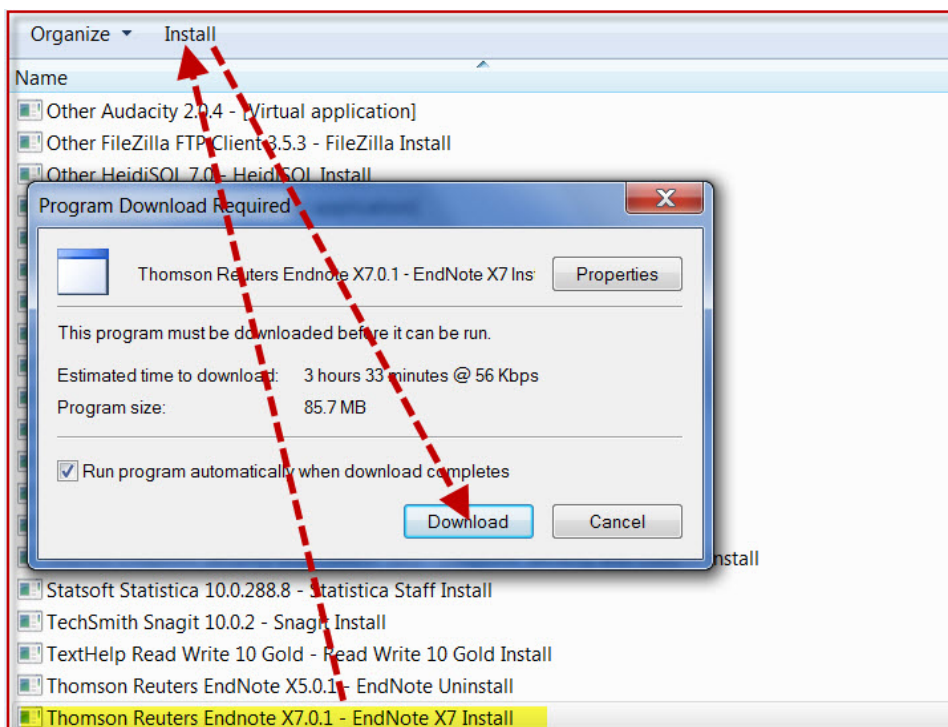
Organize ▾ Install

Name

Other Audacity 2.0.4 - [Virtual application]

Other FileZilla FTP Client 3.5.3 - FileZilla Install

Other HeidiSQL 7.0 - HeidiSQL Install

Program Download Required

Thomson Reuters Endnote X7.0.1 - EndNote X7 Ins

Properties

This program must be downloaded before it can be run.

Estimated time to download: 3 hours 33 minutes @ 56 Kbps

Program size: 85.7 MB

Run program automatically when download completes

Download

Cancel

nstall

Statsoft Statistica 10.0.288.8 - Statistica Staff Install

TechSmith Snagit 10.0.2 - Snagit Install

TextHelp Read Write 10 Gold - Read Write 10 Gold Install

Thomson Reuters EndNote X5.0.1 - EndNote Uninstall

Thomson Reuters Endnote X7.0.1 - EndNote X7 Install